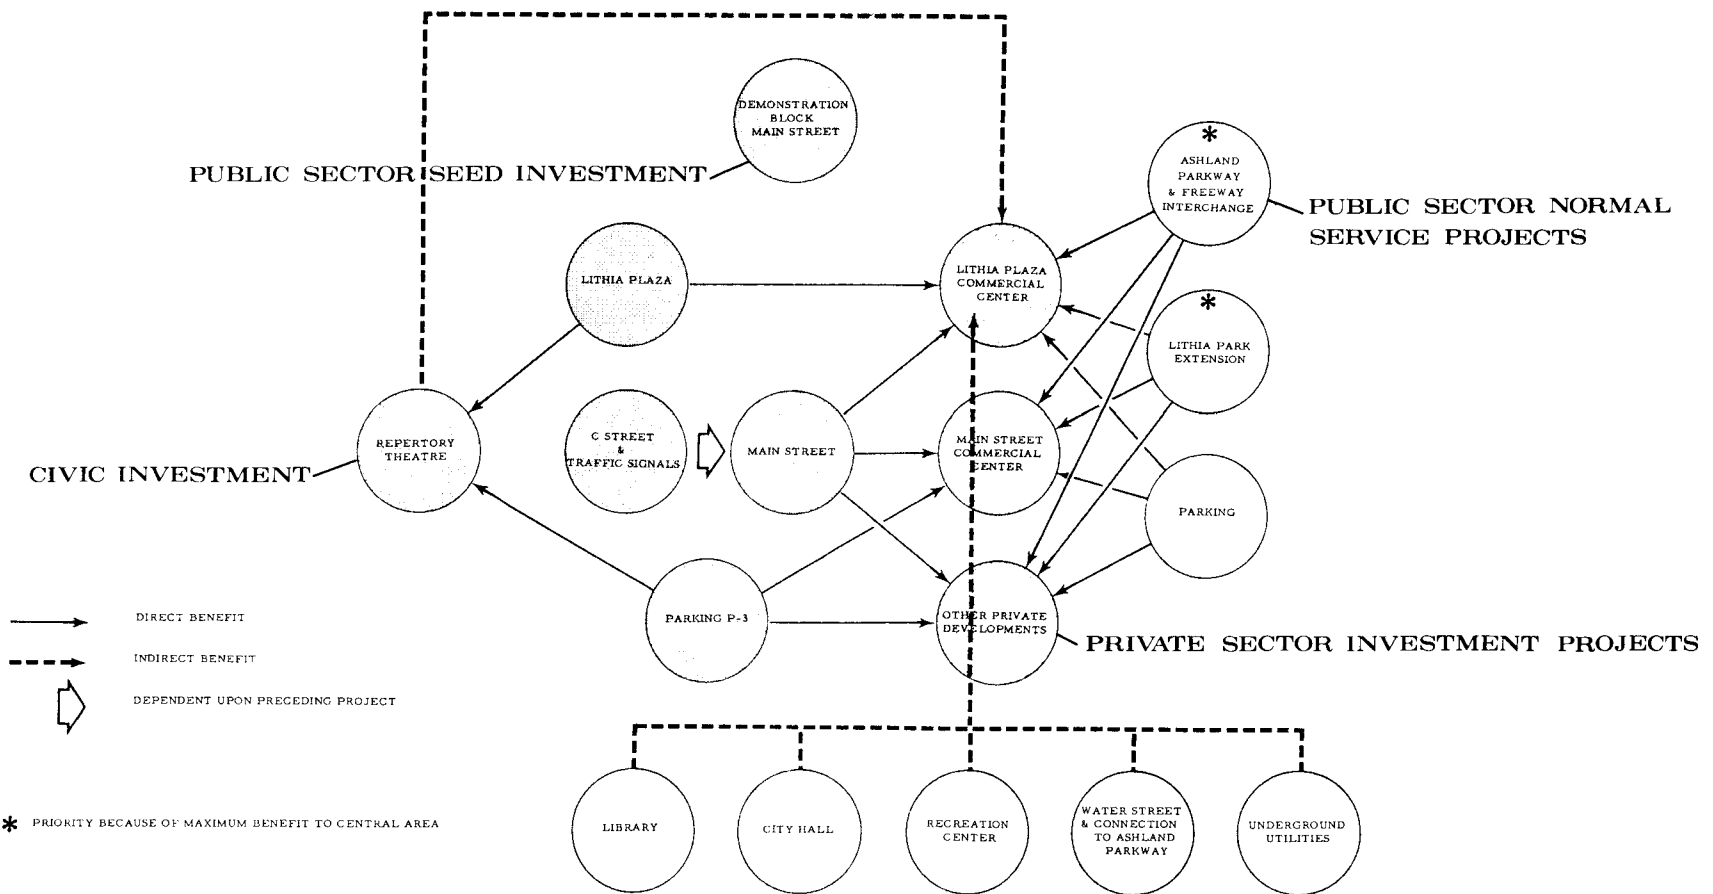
DEMONSTRATION BLOCK MAIN STREET

PUBLIC SECTOR SEED INVESTMENT

\*

ASHLAND PARKWAY & FREEWAY INTERCHANGE

PUBLIC SECTOR NORMAL SERVICE PROJECTS

LITHIA PLAZA

LITHIA PLAZA COMMERCIAL CENTER

\*

LITHIA PARK EXTENSION

REPERTORY THEATRE

C STREET & TRAFFIC SIGNALS

MAIN STREET

MAIN STREET COMMERCIAL CENTER

CIVIC INVESTMENT

PARKING

PARKING P-3

OTHER PRIVATE DEVELOPMENTS

PRIVATE SECTOR INVESTMENT PROJECTS

DIRECT BENEFIT

INDIRECT BENEFIT

DEPENDENT UPON PRECEDING PROJECT

\* PRIORITY BECAUSE OF MAXIMUM BENEFIT TO CENTRAL AREA

LIBRARY

CITY HALL

RECREATION CENTER

WATER STREET & CONNECTION TO ASHLAND PARKWAY

UNDERGROUND UTILITIES